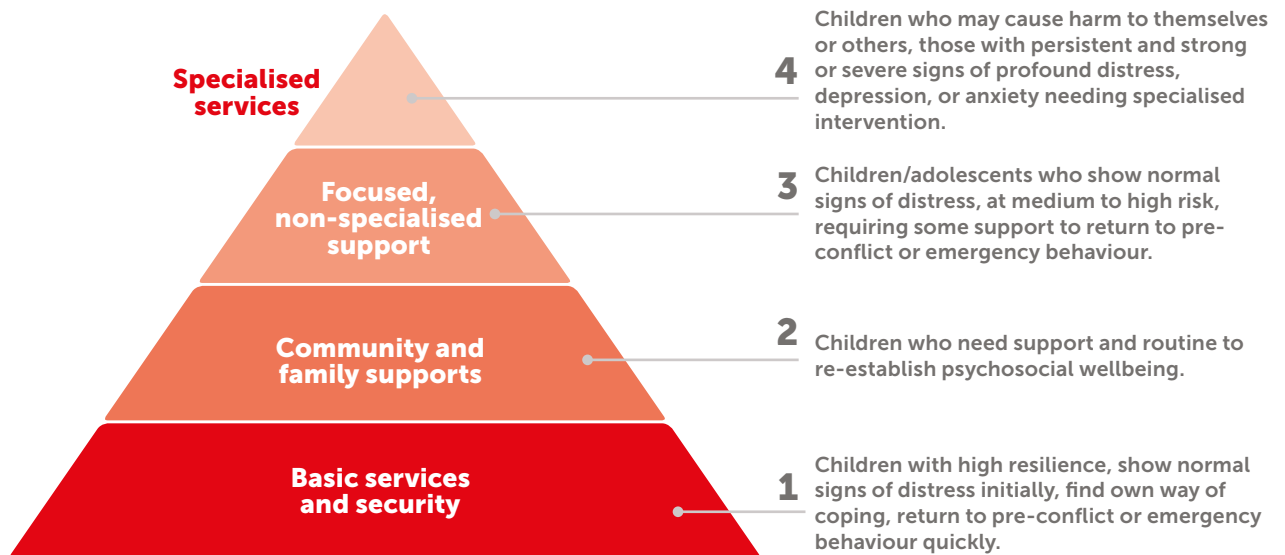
Specialised services

4 Children who may cause harm to themselves or others, those with persistent and strong or severe signs of profound distress, depression, or anxiety needing specialised intervention.

Focused, non-specialised support

3 Children/adolescents who show normal signs of distress, at medium to high risk, requiring some support to return to pre-conflict or emergency behaviour.

Community and family supports

2 Children who need support and routine to re-establish psychosocial wellbeing.

Basic services and security

1 Children with high resilience, show normal signs of distress initially, find own way of coping, return to pre-conflict or emergency behaviour quickly.